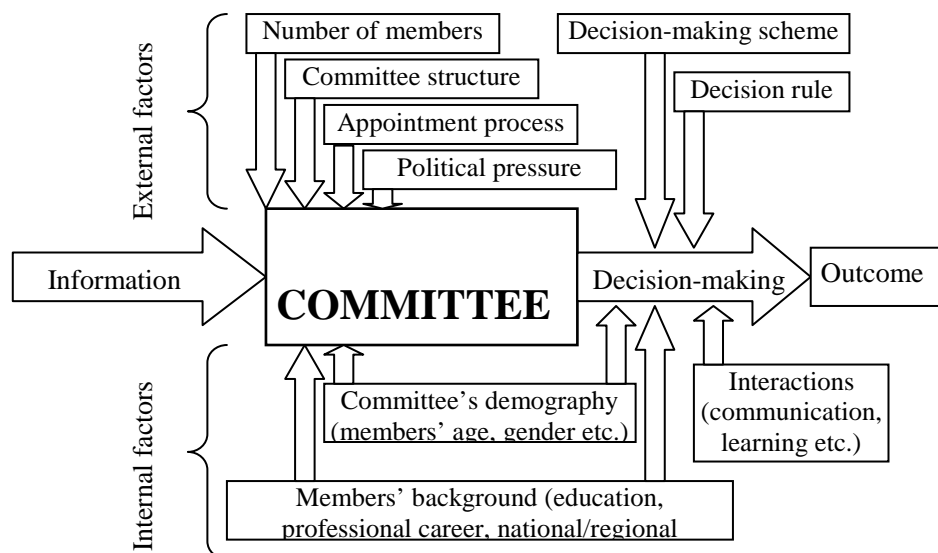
External factors

Number of members

Committee structure

Appointment process

Political pressure

Decision-making scheme

Decision rule

Information

COMMITTEE

Decision-making

Outcome

Internal factors

Committee's demography (members' age, gender etc.)

Interactions (communication, learning etc.)

Members' background (education, professional career, national/regional